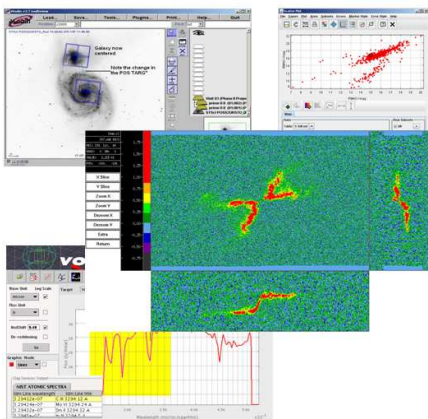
Load... Save... Tools... Plugins... Print... Help... Quit

Galaxy now centered!

Note the change in the POS TANG

X Slice
Y Slice
Zoom X
Zoom Y
Zoom In
Zoom Out
Extra
Return

Log Scale

NIST ATOMIC SPECTRA